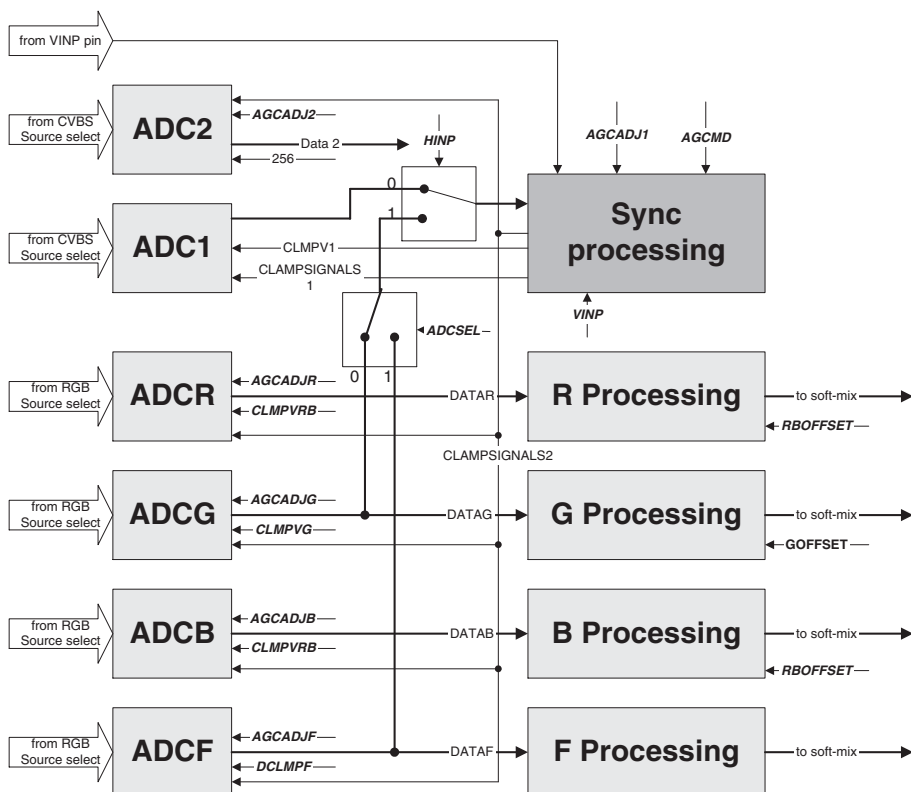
from VINP pin

from CVBS Source select
ADC2
AGCADJ2
Data 2
256
HINP
0
1
AGCADJ1
AGCMD
Sync processing

from CVBS Source select
ADC1
CLMPV1
CLAMPSIGNALS 1
ADCSEL
0 1
VINP

from RGB Source select
ADCR
AGCADJR
CLMPVRB
DATAR
R Processing
to soft-mix
RBOFFSET
CLAMPSIGNALS2

from RGB Source select
ADCG
AGCADJG
CLMPVG
DATAG
G Processing
to soft-mix
GOFFSET

from RGB Source select
ADCB
AGCADJB
CLMPVRB
DATAB
B Processing
to soft-mix
RBOFFSET

from RGB Source select
ADCF
AGCADJF
DCLMPF
DATAF
F Processing
to soft-mix